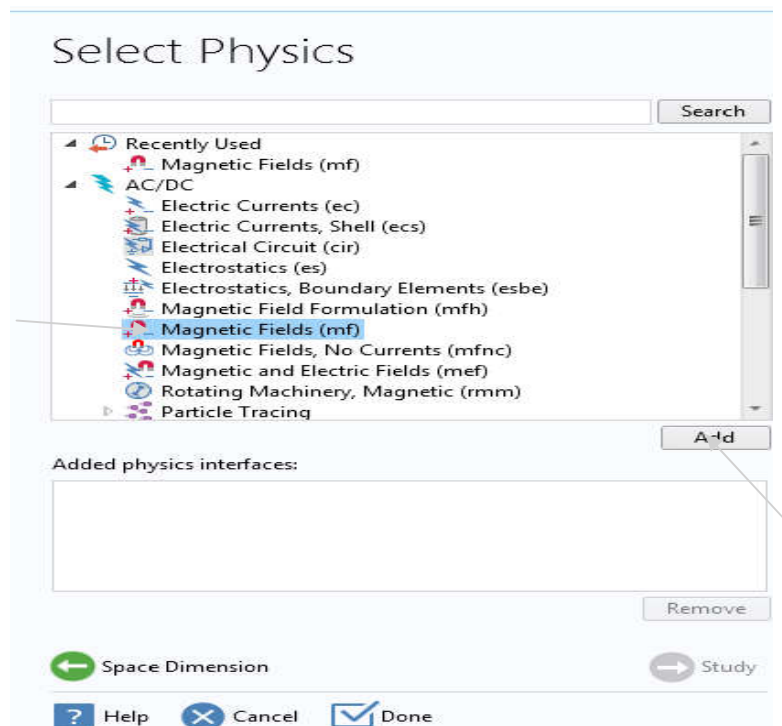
Select Physics

Search

Recently Used
Magnetic Fields (mf)
AC/DC
Electric Currents (ec)
Electric Currents, Shell (ecs)
Electrical Circuit (cir)
Electrostatics (es)
Electrostatics, Boundary Elements (esbe)
Magnetic Field Formulation (mfh)
Magnetic Fields (mf)
Magnetic Fields, No Currents (mfnc)
Magnetic and Electric Fields (mef)
Rotating Machinery, Magnetic (rmm)
Particle Tracing

Add

Added physics interfaces:

Remove

Space Dimension

Study

Help Cancel Done